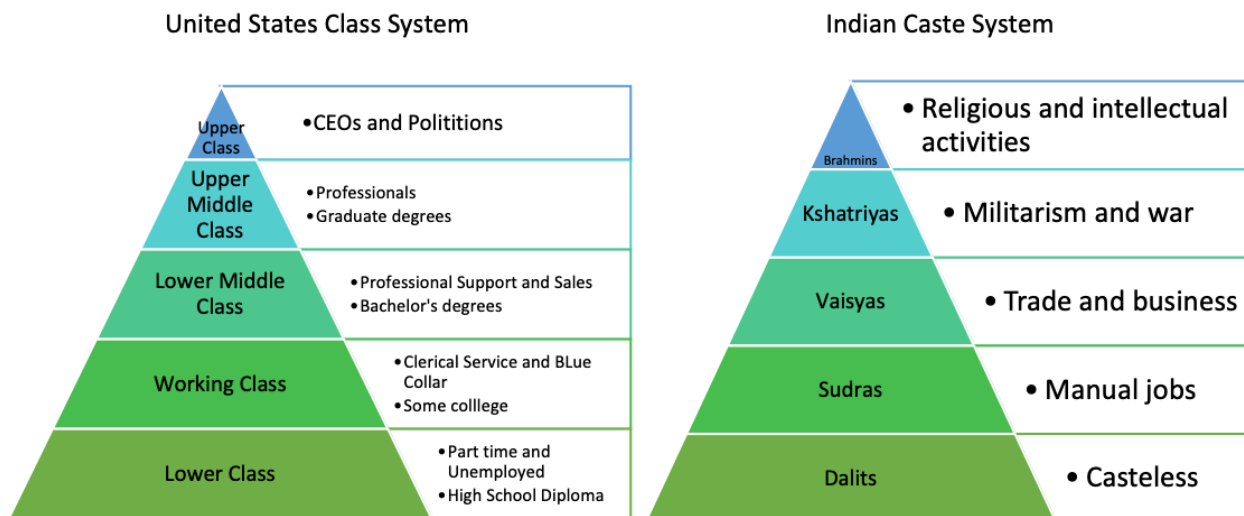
United States Class System

Upper Class
• CEOs and Politition

Upper Middle Class
• Professionals
• Graduate degrees

Lower Middle Class
• Professional Support and Sales
• Bachelor's degrees

Working Class
• Clerical Service and BLue Collar
• Some colllege

Lower Class
• Part time and Unemployed
• High School Diploma

Indian Caste System

Brahmins
• Religious and intellectual activities

Kshatriyas
• Militarism and war

Vaisyas
• Trade and business

Sudras
• Manual jobs

Dalits
• Casteless